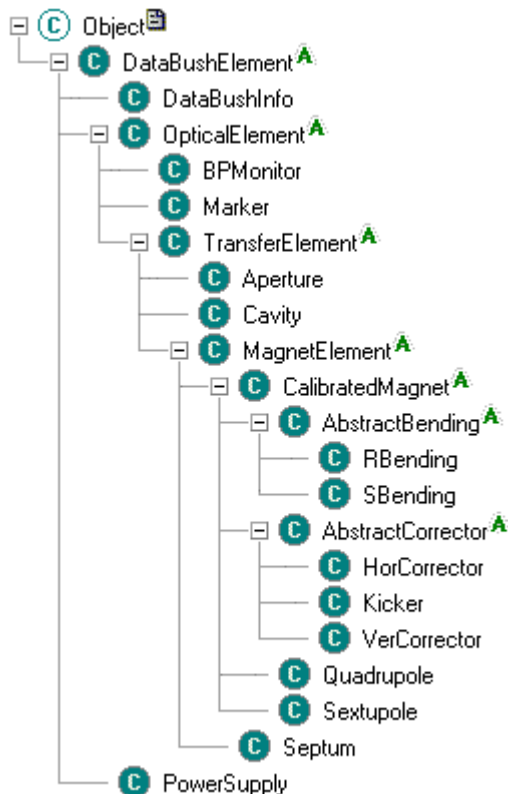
Object
DataBushElement
DataBushInfo
OpticalElement
BPMonitor
Marker
TransferElement
Aperture
Cavity
MagnetElement
CalibratedMagnet
AbstractBending
RBending
SBending
AbstractCorrector
HorCorrector
Kicker
VerCorrector
Quadrupole
Sextupole
Septum
PowerSupply